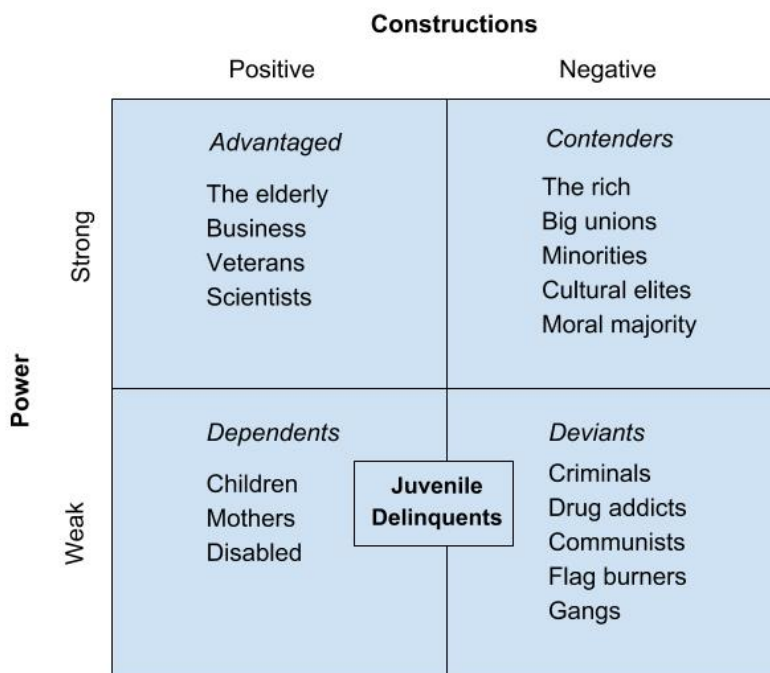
**Constructions**

| | Positive | Negative |
|---|---|---|
| Strong | *Advantaged* The elderly Business Veterans Scientists | *Contenders* The rich Big unions Minorities Cultural elites Moral majority |
| Weak | *Dependents* Children Mothers Disabled | *Deviants* Criminals Drug addicts Communists Flag burners Gangs |

**Power**

**Juvenile Delinquents**